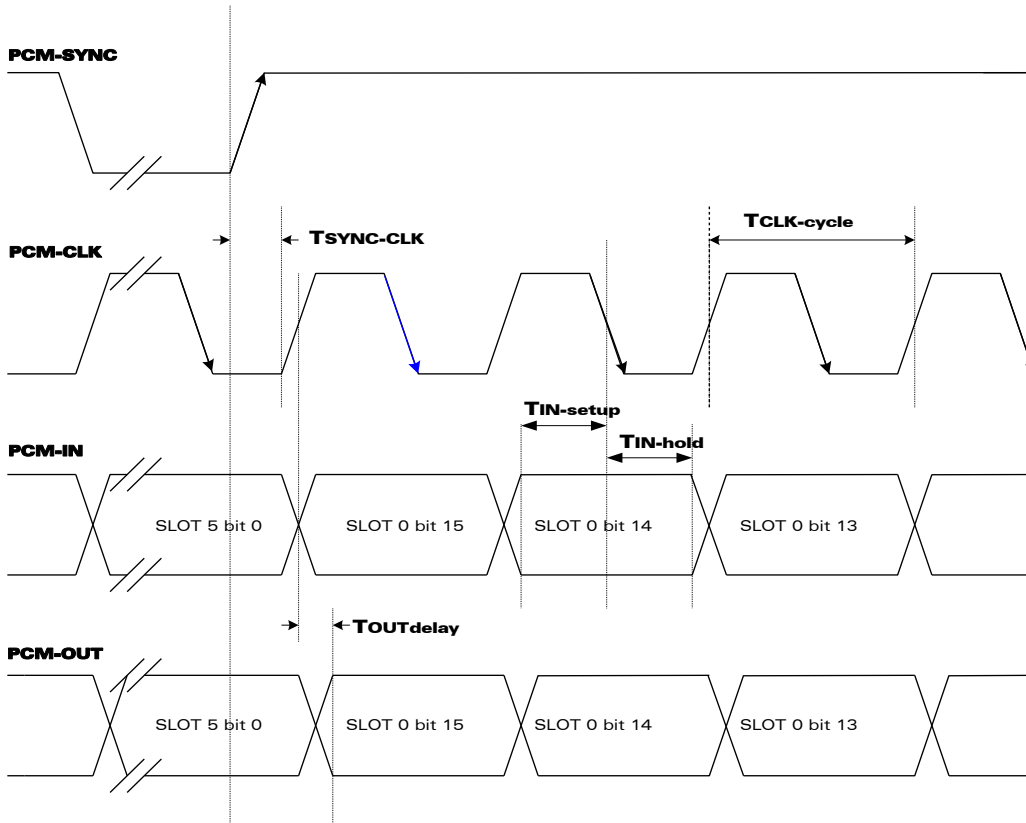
PCM-SYNC

PCM-CLK

TSYNC-CLK

TCLK-cycle

TIN-setup

TIN-hold

PCM-IN

SLOT 5 bit 0

SLOT 0 bit 15

SLOT 0 bit 14

SLOT 0 bit 13

TOUTdelay

PCM-OUT

SLOT 5 bit 0

SLOT 0 bit 15

SLOT 0 bit 14

SLOT 0 bit 13